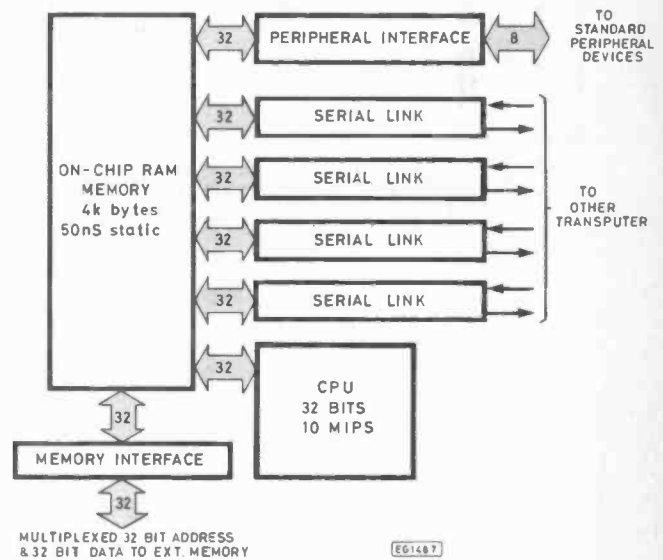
ON-CHIP RAM MEMORY 4k bytes 50nS static

32

PERIPHERAL INTERFACE

8

TO STANDARD PERIPHERAL DEVICES

32

SERIAL LINK

32

SERIAL LINK

32

SERIAL LINK

32

SERIAL LINK

TO OTHER TRANSPUTER

32

CPU 32 BITS 10 MIPS

32

MEMORY INTERFACE

32

MULTIPLEXED 32 BIT ADDRESS & 32 BIT DATA TO EXT. MEMORY

EG1487